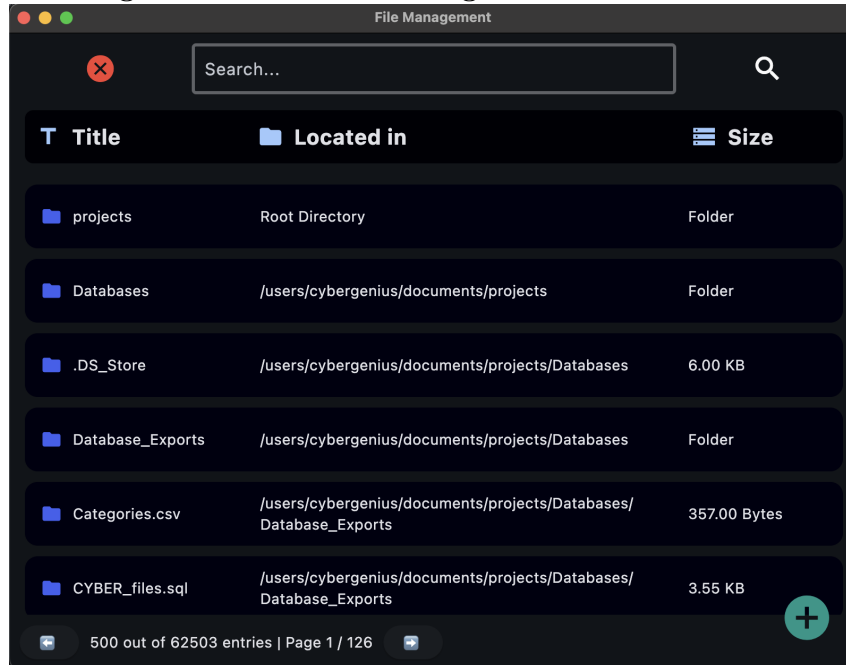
File Management

Search...

| Title | Located in | Size |
|---|---|---|
| projects | Root Directory | Folder |
| Databases | /users/cybergenius/documents/projects | Folder |
| .DS_Store | /users/cybergenius/documents/projects/Databases | 6.00 KB |
| Database_Exports | /users/cybergenius/documents/projects/Databases | Folder |
| Categories.csv | /users/cybergenius/documents/projects/Databases/Database_Exports | 357.00 Bytes |
| CYBER_files.sql | /users/cybergenius/documents/projects/Databases/Database_Exports | 3.55 KB |

500 out of 62503 entries | Page 1 / 126